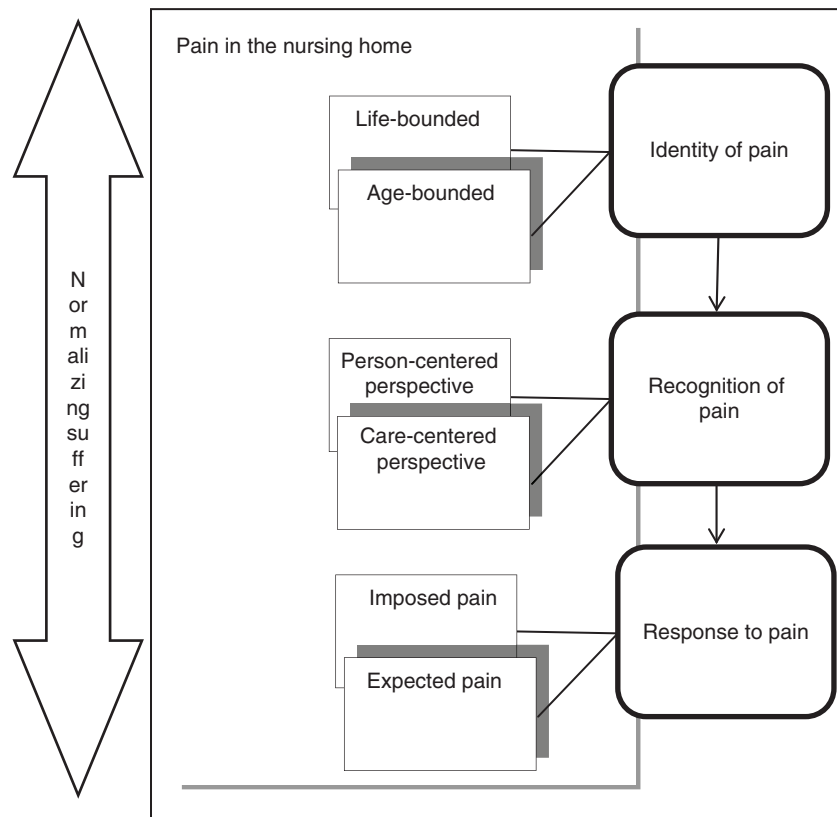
N
or
m
ali
zi
ng
su
ff
er
in
g

Pain in the nursing home

Life-bounded

Age-bounded

Identity of pain

Person-centered perspective

Care-centered perspective

Recognition of pain

Imposed pain

Expected pain

Response to pain